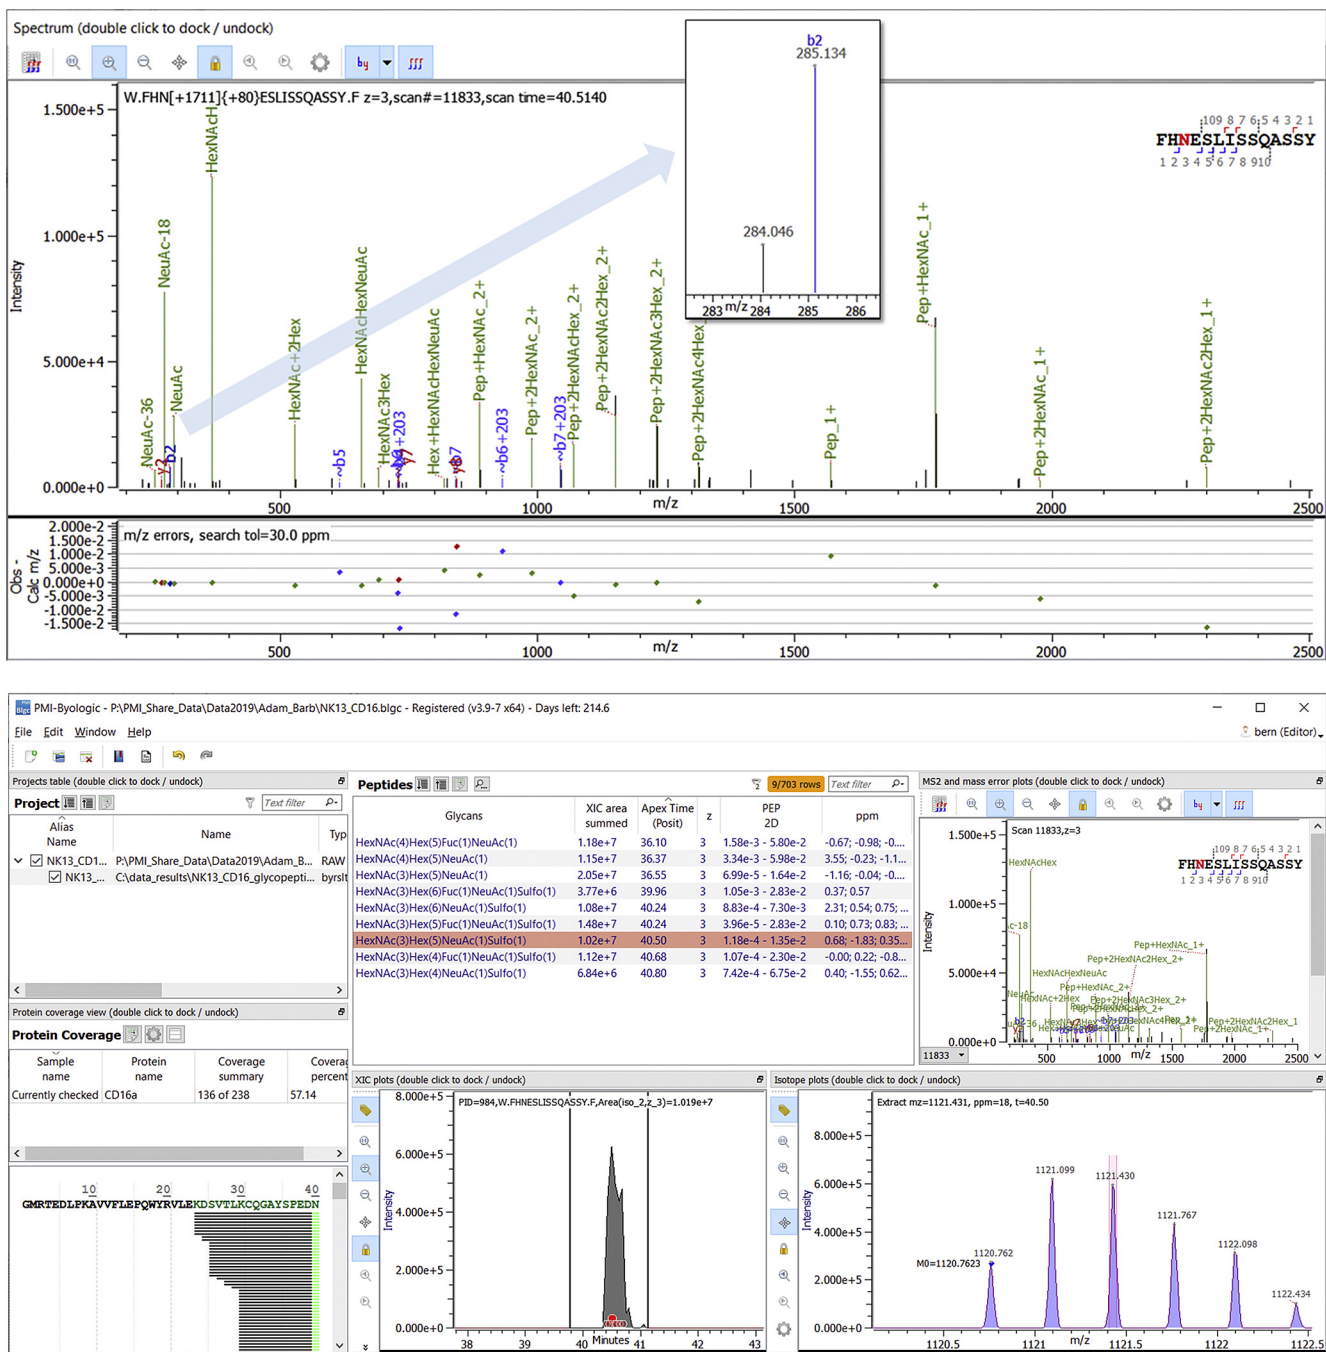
Spectrum (double click to dock / undock)

by

W.FHN[+1711]{+80}ESLISSQASSY.F z=3,scan#=11833,scan time=40.5140

b2
285.134

284.046

283 m/z 284 285 286

109 8 7 6 5 4 3 2 1
FHNESLISSQASSY
1 2 3 4 5 6 7 8 9 10

1.500e+5
1.000e+5
5.000e+4
0.000e+0
Intensity

NeuAc-36
y2
b2
NeuAc-18
NeuAc
HexNAcHex
HexNAc+2Hex
b5
HexNAcHexNeuAc
HexNAc3Hex
b4+203
y7
Hex+HexNAcHexNeuAc
y8
Pep+HexNAc_2+
b6+203
Pep+2HexNAc_2+
b7+203
Pep+2HexNAcHex_2+
Pep+2HexNAc2Hex_2+
Pep+2HexNAc3Hex_2+
Pep+2HexNAc4Hex
Pep_1+
Pep+HexNAc_1+
Pep+2HexNAc_1+
Pep+2HexNAc2Hex_1+

500 1000 m/z 1500 2000 2500

m/z errors, search tol=30.0 ppm
Obs - Calc m/z
2.000e-2
1.500e-2
1.000e-2
5.000e-3
0.000e+0
-5.000e-3
-1.000e-2
-1.500e-2
500 1000 m/z 1500 2000 2500

PMI-Byologic - P:\PMI_Share_Data\Data2019\Adam_Barb\NK13_CD16.blgc - Registered (v3.9-7 x64) - Days left: 214.6
File Edit Window Help
bern (Editor)

Projects table (double click to dock / undock)
Project
Text filter
| Alias Name | Name | Typ |
|---|---|---|
| NK13_CD1... | P:\PMI_Share_Data\Data2019\Adam_B... | RAW |
| NK13_... | C:\data_results\NK13_CD16_glycopepti... | byrslt |

Peptides
9/703 rows
Text filter
| Glycans | XIC area summed | Apex Time (Posit) | z | PEP 2D | ppm |
|---|---|---|---|---|---|
| HexNAc(4)Hex(5)Fuc(1)NeuAc(1) | 1.18e+7 | 36.10 | 3 | 1.58e-3 - 5.80e-2 | -0.67; -0.98; -0.... |
| HexNAc(4)Hex(5)NeuAc(1) | 1.15e+7 | 36.37 | 3 | 3.34e-3 - 5.98e-2 | 3.55; -0.23; -1.1... |
| HexNAc(3)Hex(5)NeuAc(1) | 2.05e+7 | 36.55 | 3 | 6.99e-5 - 1.64e-2 | -1.16; -0.04; -0.... |
| HexNAc(3)Hex(6)Fuc(1)NeuAc(1)Sulfo(1) | 3.77e+6 | 39.96 | 3 | 1.05e-3 - 2.83e-2 | 0.37; 0.57 |
| HexNAc(3)Hex(6)NeuAc(1)Sulfo(1) | 1.08e+7 | 40.24 | 3 | 8.83e-4 - 7.30e-3 | 2.31; 0.54; 0.75; ... |
| HexNAc(3)Hex(5)Fuc(1)NeuAc(1)Sulfo(1) | 1.48e+7 | 40.24 | 3 | 3.96e-5 - 2.83e-2 | 0.10; 0.73; 0.83; ... |
| HexNAc(3)Hex(5)NeuAc(1)Sulfo(1) | 1.02e+7 | 40.50 | 3 | 1.18e-4 - 1.35e-2 | 0.68; -1.83; 0.35;... |
| HexNAc(3)Hex(4)Fuc(1)NeuAc(1)Sulfo(1) | 1.12e+7 | 40.68 | 3 | 1.07e-4 - 2.30e-2 | -0.00; 0.22; -0.8... |
| HexNAc(3)Hex(4)NeuAc(1)Sulfo(1) | 6.84e+6 | 40.80 | 3 | 7.42e-4 - 6.75e-2 | 0.40; -1.55; 0.62... |

MS2 and mass error plots (double click to dock / undock)
by
Scan 11833,z=3
109 8 7 6 5 4 3 2 1
FHNESLISSQASSY
1 2 3 4 5 6 7 8 9 10
1.500e+5
1.000e+5
5.000e+4
0.000e+0
Intensity
HexNAcHex
c-18
HexNAcHexNeuAc
NeuAc
HexNAc+2Hex
Pep+HexNAc_1+
Pep+2HexNAc2Hex_2+
Pep+2HexNAc3Hex_2+
Pep+2HexNAc_2+
Pep+2HexNAc2Hex_1
Pep+2HexNAc_1+
11833
500 1000 m/z 1500 2000 2500

Protein coverage view (double click to dock / undock)
Protein Coverage
| Sample name | Protein name | Coverage summary | Coverage percent |
|---|---|---|---|
| Currently checked | CD16a | 136 of 238 | 57.14 |

10 20 30 40
GMRTEDLPKAVVFLEPQWYRVLEKDSVTLKCQGAYSPEDN

XIC plots (double click to dock / undock)
PID=984,W.FHNESLISSQASSY.F,Area(iso_2,z_3)=1.019e+7
8.000e+5
6.000e+5
4.000e+5
2.000e+5
0.000e+0
Intensity
38 39 40 Minutes 41 42 43

Isotope plots (double click to dock / undock)
Extract mz=1121.431, ppm=18, t=40.50
8.000e+5
6.000e+5
4.000e+5
2.000e+5
0.000e+0
Intensity
M0=1120.7623
1120.762
1121.099
1121.430
1121.767
1122.098
1122.434
1120.5 1121 m/z 1121.5 1122 1122.5